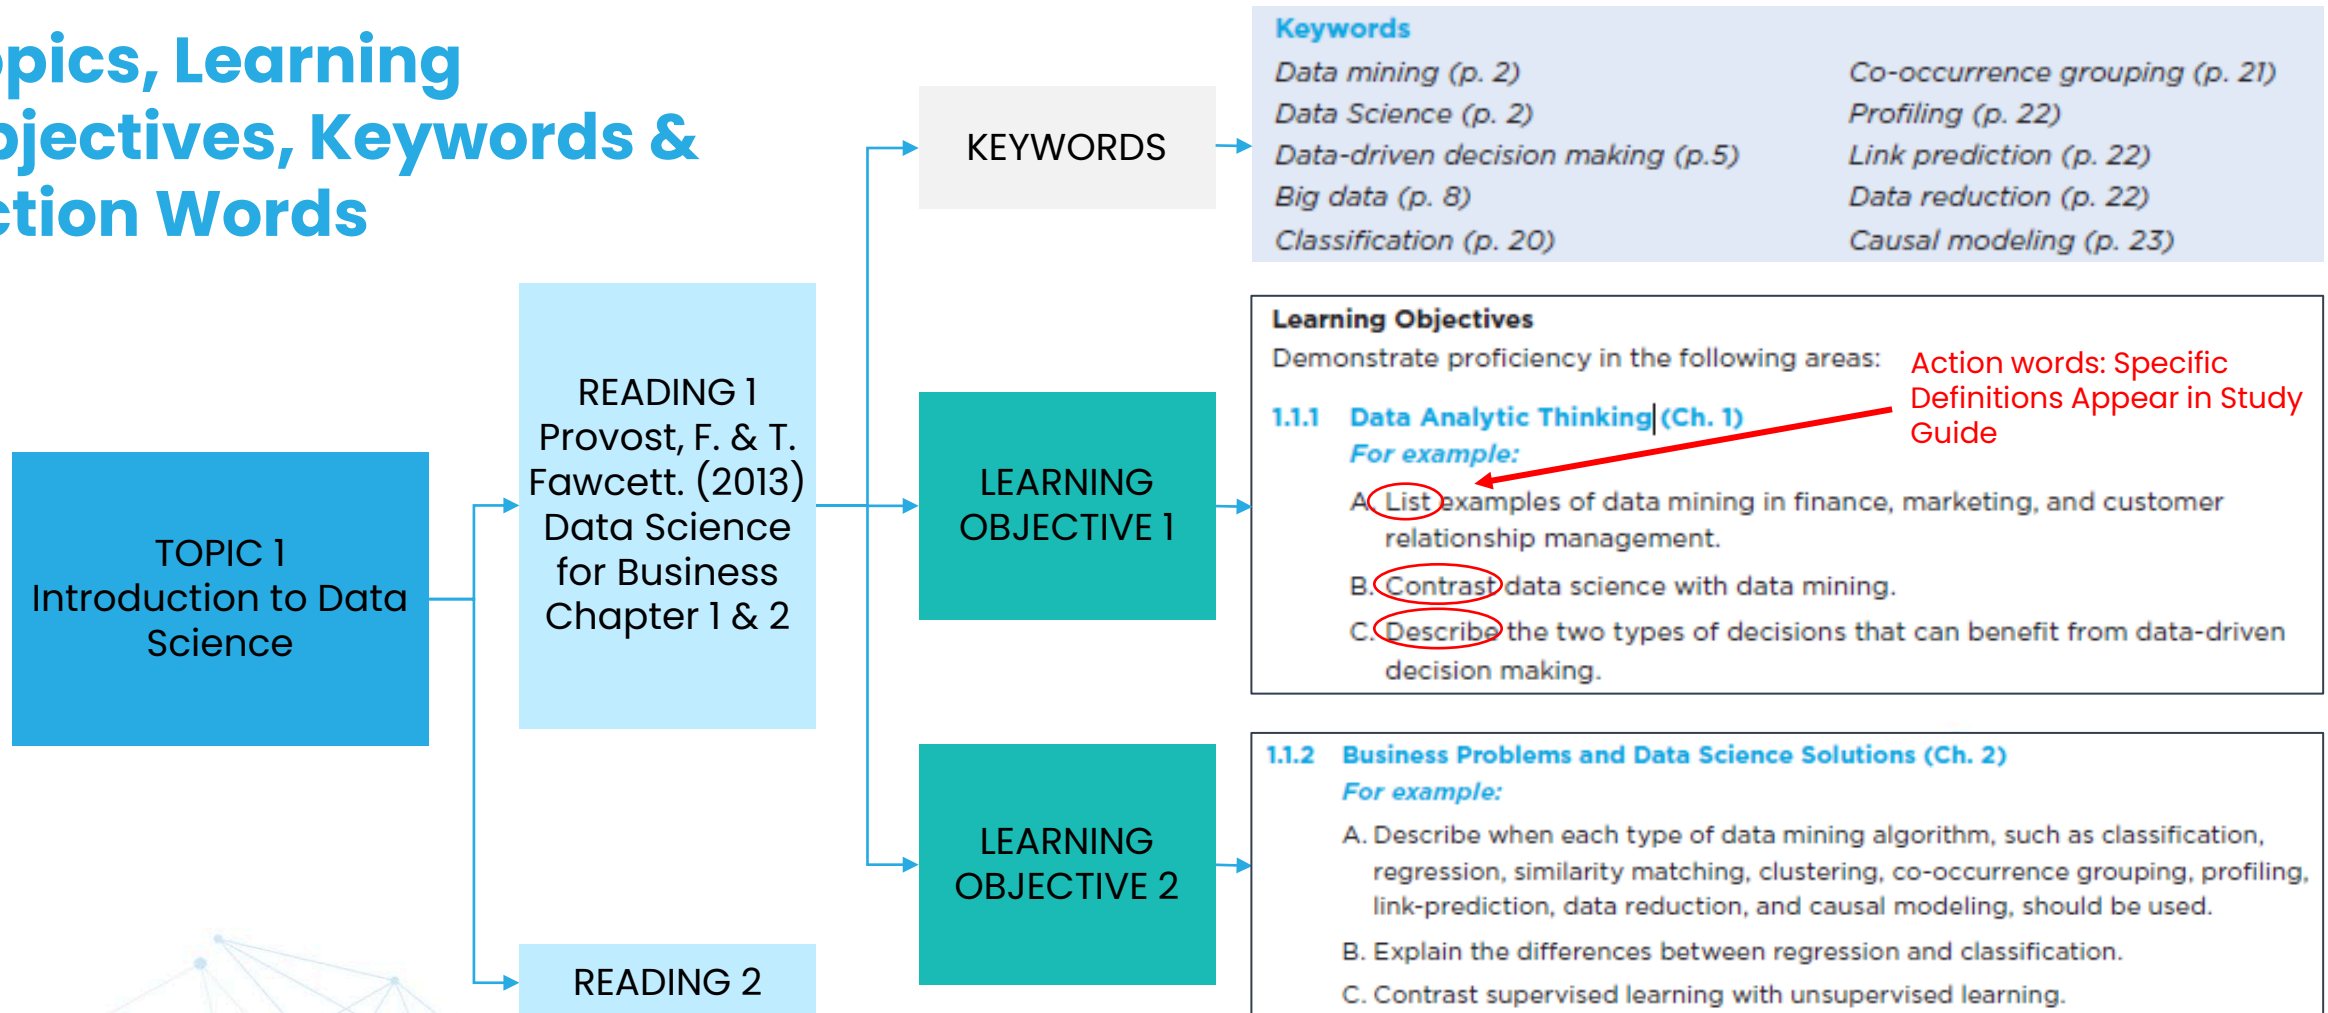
pics, Learning
jectives, Keywords &
ction Words

TOPIC 1
Introduction to Data Science

READING 1
Provost, F. & T. Fawcett. (2013) Data Science for Business Chapter 1 & 2

READING 2

KEYWORDS

LEARNING OBJECTIVE 1

LEARNING OBJECTIVE 2

Keywords

Data mining (p. 2)
Data Science (p. 2)
Data-driven decision making (p.5)
Big data (p. 8)
Classification (p. 20)

Co-occurrence grouping (p. 21)
Profiling (p. 22)
Link prediction (p. 22)
Data reduction (p. 22)
Causal modeling (p. 23)

Learning Objectives

Demonstrate proficiency in the following areas:

Action words: Specific Definitions Appear in Study Guide

1.1.1 Data Analytic Thinking (Ch. 1)

For example:

A. List examples of data mining in finance, marketing, and customer relationship management.

B. Contrast data science with data mining.

C. Describe the two types of decisions that can benefit from data-driven decision making.

1.1.2 Business Problems and Data Science Solutions (Ch. 2)

For example:

A. Describe when each type of data mining algorithm, such as classification, regression, similarity matching, clustering, co-occurrence grouping, profiling, link-prediction, data reduction, and causal modeling, should be used.

B. Explain the differences between regression and classification.

C. Contrast supervised learning with unsupervised learning.